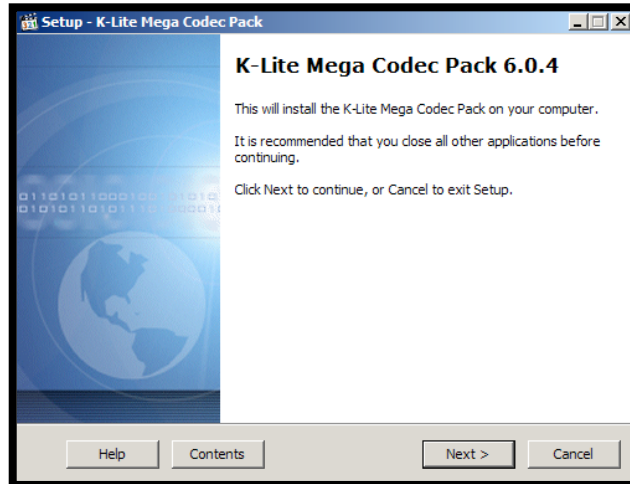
Setup - K-Lite Mega Codec Pack

K-Lite Mega Codec Pack 6.0.4

This will install the K-Lite Mega Codec Pack on your computer.

It is recommended that you close all other applications before continuing.

Click Next to continue, or Cancel to exit Setup.

01101011000100 1010
01010110101110 0001

Help Contents Next > Cancel